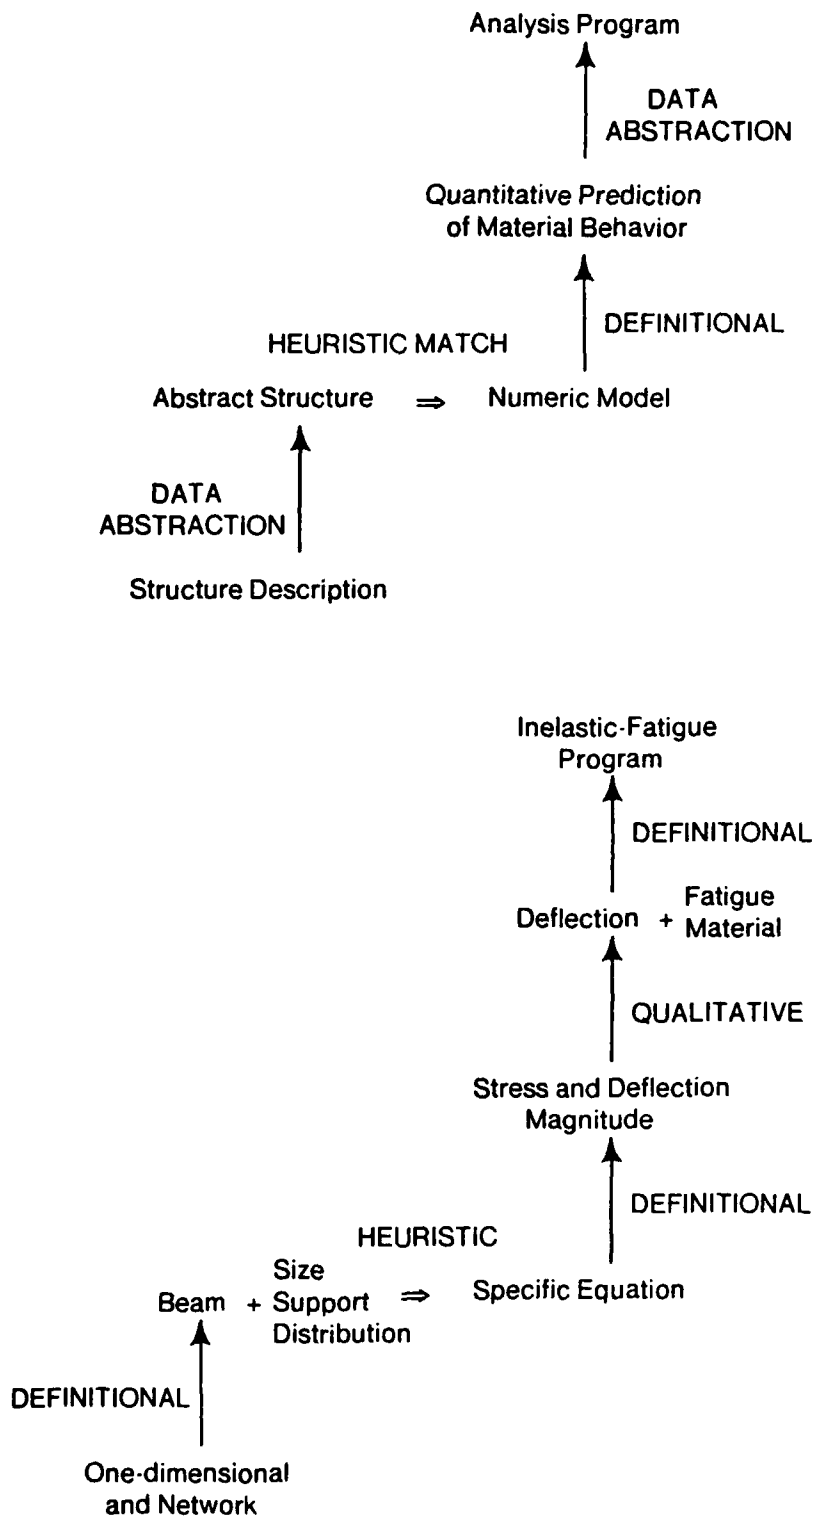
Analysis Program

DATA ABSTRACTION

Quantitative Prediction of Material Behavior

DEFINITIONAL

HEURISTIC MATCH

Abstract Structure $\Rightarrow$ Numeric Model

DATA ABSTRACTION

Structure Description

Inelastic-Fatigue Program

DEFINITIONAL

Deflection + Fatigue Material

QUALITATIVE

Stress and Deflection Magnitude

DEFINITIONAL

HEURISTIC

Beam + Size Support Distribution $\Rightarrow$ Specific Equation

DEFINITIONAL

One-dimensional and Network